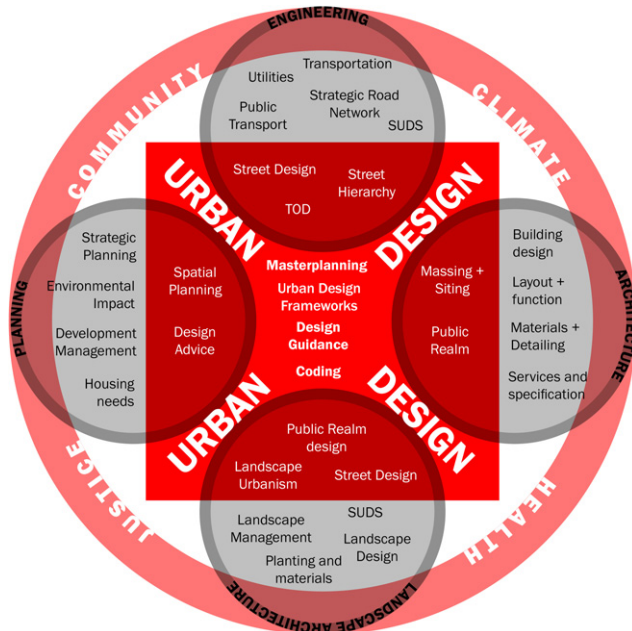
COMMUNITY

CLIMATE

JUSTICE

HEALTH

ENGINEERING

Utilities

Transportation

Public Transport

Strategic Road Network

SUDS

Street Design

Street Hierarchy

TOD

URBAN

DESIGN

PLANNING

Strategic Planning

Environmental Impact

Development Management

Housing needs

Spatial Planning

Design Advice

Masterplanning

Urban Design Frameworks

Design Guidance

Coding

ARCHITECTURE

Building design

Layout + function

Materials + Detailing

Services and specification

Massing + Siting

Public Realm

URBAN

DESIGN

Public Realm design

Landscape Urbanism

Street Design

Landscape Management

SUDS

Landscape Design

Planting and materials

LANDSCAPE ARCHITECTURE